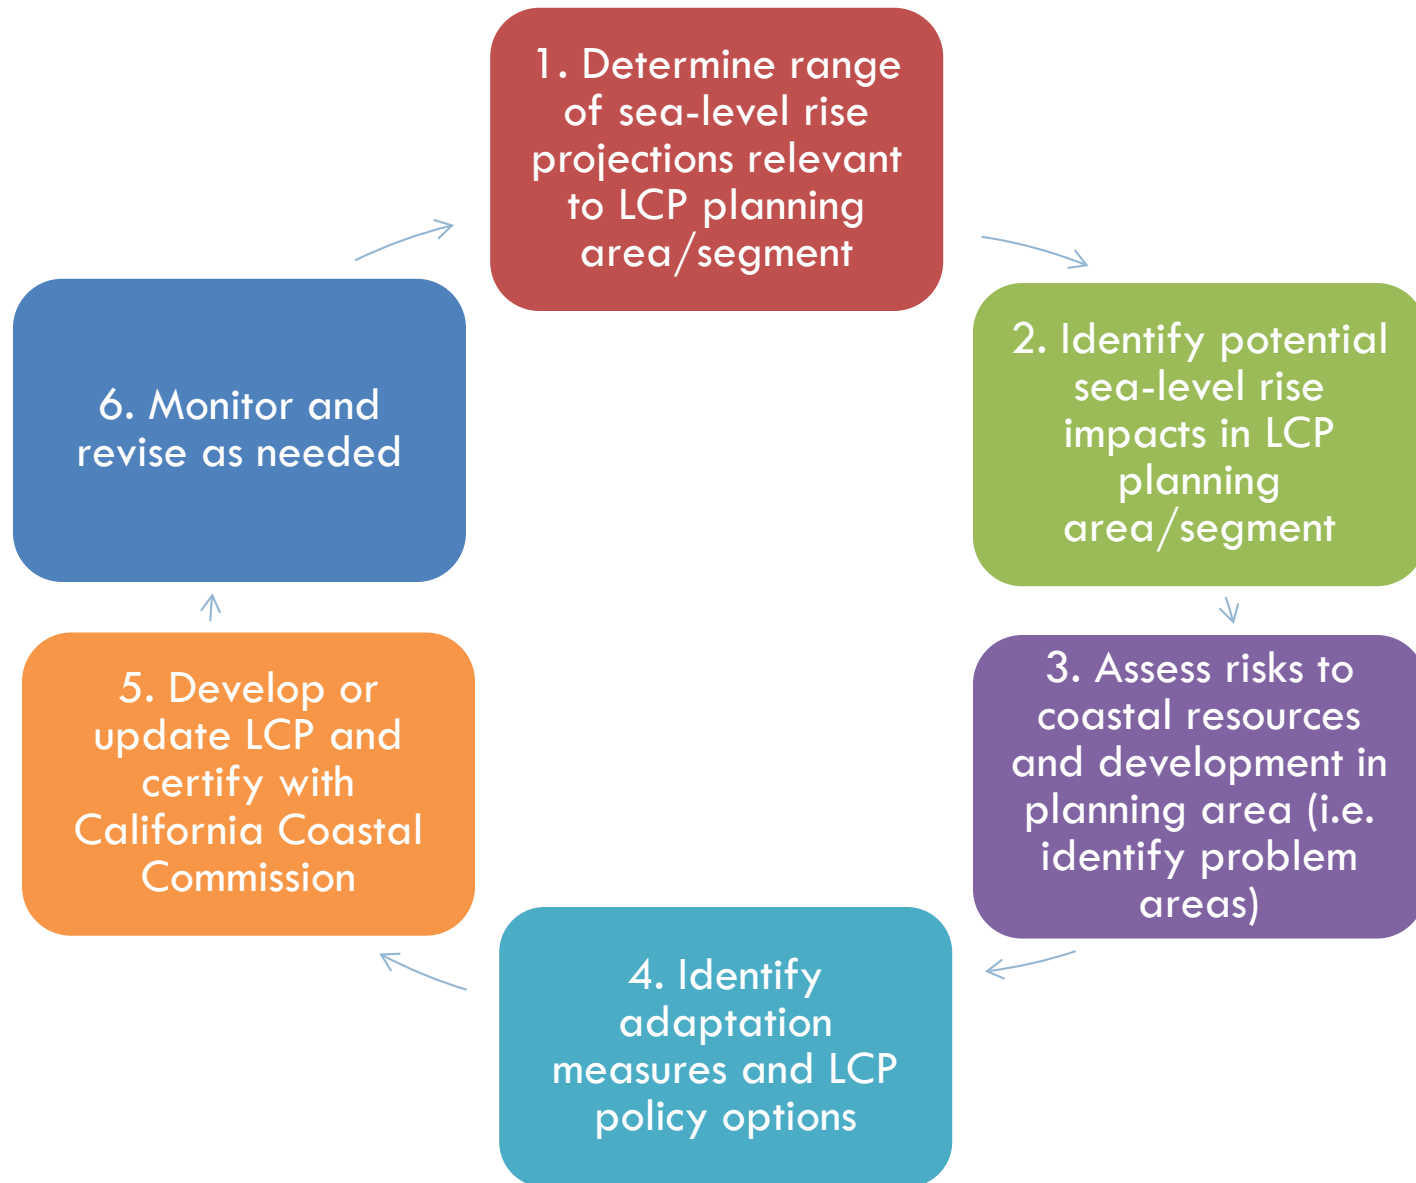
1. Determine range of sea-level rise projections relevant to LCP planning area/segment

2. Identify potential sea-level rise impacts in LCP planning area/segment

3. Assess risks to coastal resources and development in planning area (i.e. identify problem areas)

4. Identify adaptation measures and LCP policy options

5. Develop or update LCP and certify with California Coastal Commission

6. Monitor and revise as needed